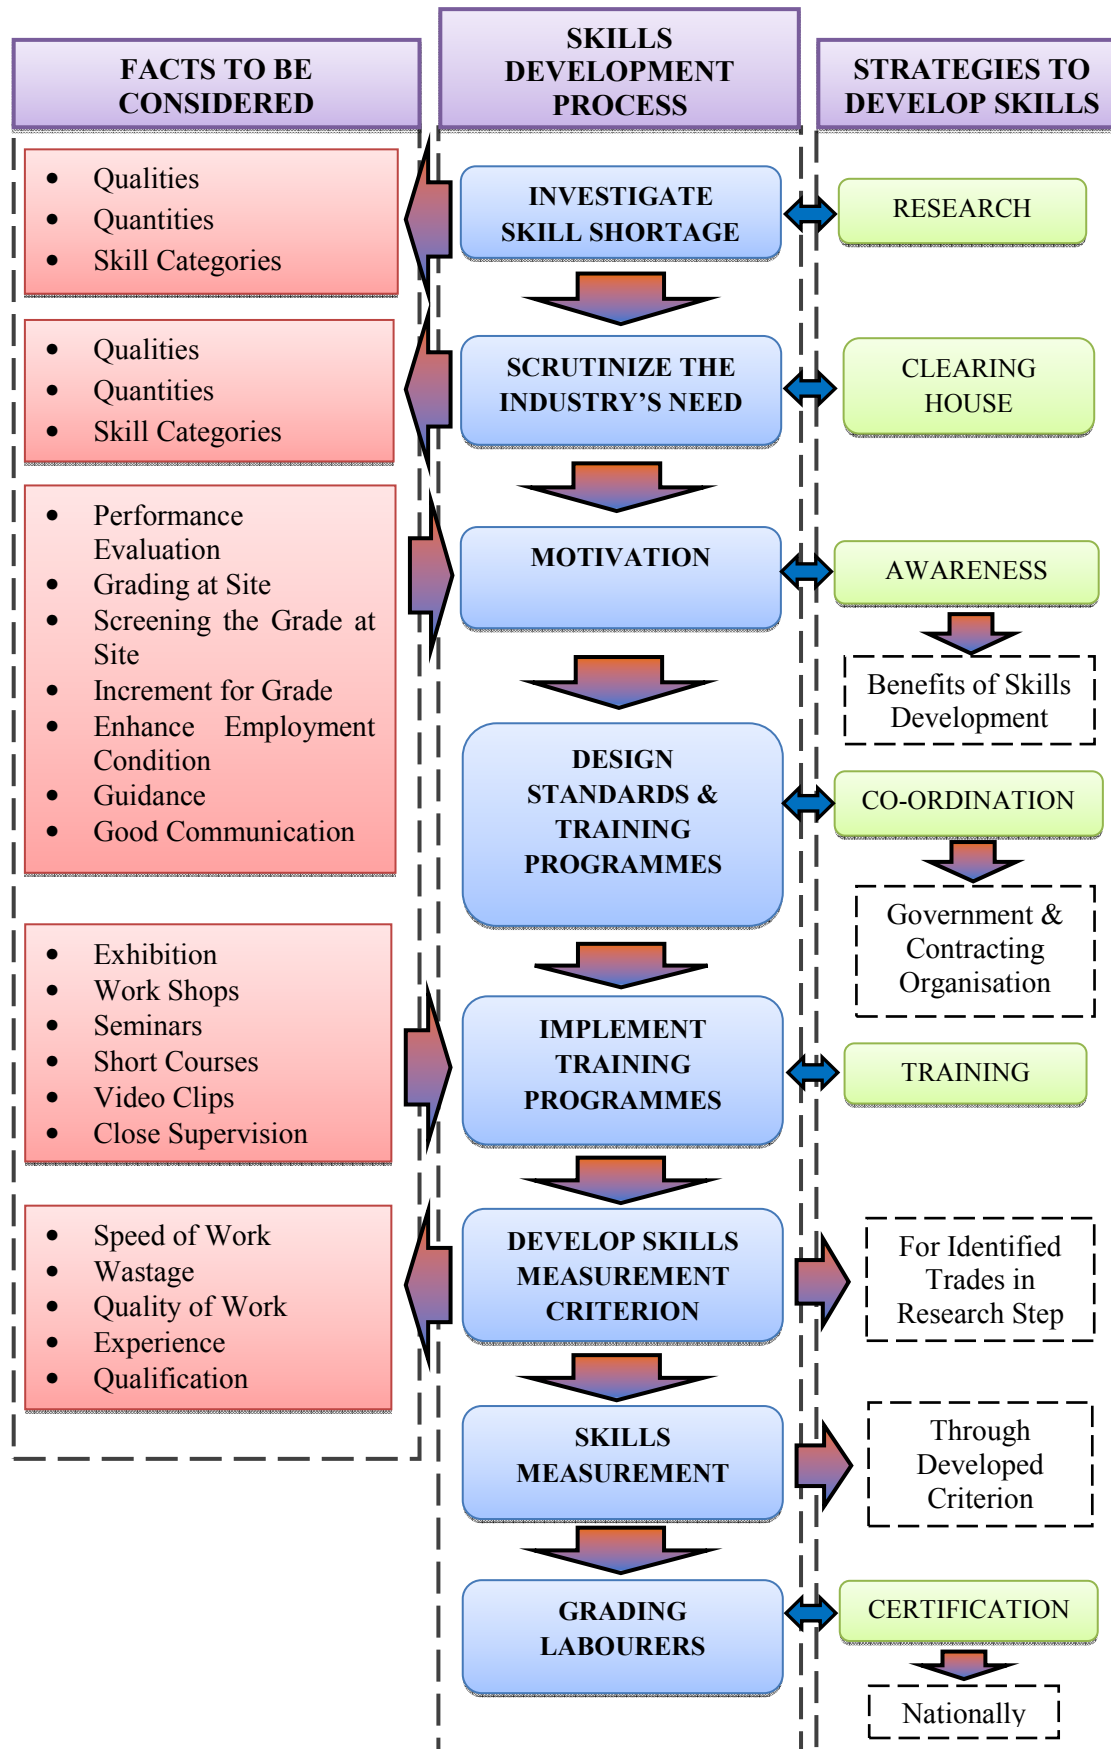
FACTS TO BE CONSIDERED

- Qualities
- Quantities
- Skill Categories

- Qualities
- Quantities
- Skill Categories

- Performance Evaluation
- Grading at Site
- Screening the Grade at Site
- Increment for Grade
- Enhance Employment Condition
- Guidance
- Good Communication

- Exhibition
- Work Shops
- Seminars
- Short Courses
- Video Clips
- Close Supervision

- Speed of Work
- Wastage
- Quality of Work
- Experience
- Qualification

SKILLS DEVELOPMENT PROCESS

INVESTIGATE SKILL SHORTAGE

SCRUTINIZE THE INDUSTRY'S NEED

MOTIVATION

DESIGN STANDARDS & TRAINING PROGRAMMES

IMPLEMENT TRAINING PROGRAMMES

DEVELOP SKILLS MEASUREMENT CRITERION

SKILLS MEASUREMENT

GRADING LABOURERS

STRATEGIES TO DEVELOP SKILLS

RESEARCH

CLEARING HOUSE

AWARENESS

Benefits of Skills Development

CO-ORDINATION

Government & Contracting Organisation

TRAINING

For Identified Trades in Research Step

Through Developed Criterion

CERTIFICATION

Nationally